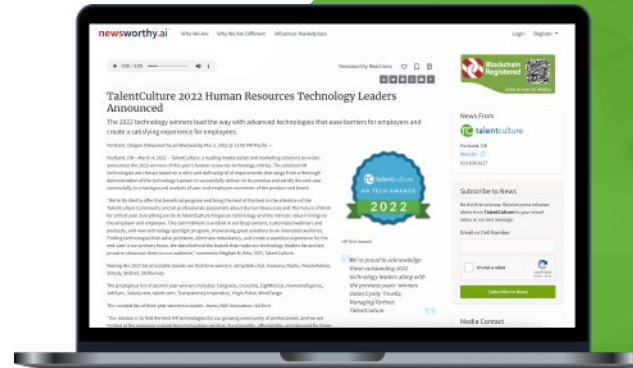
newsworthy.ai Who We Are Why We Are Different Influencer Marketplace Login Register

0:00 / 0:00

Newsworthy Reactions

Blockchain Registered

TalentCulture 2022 Human Resources Technology Leaders Announced

The 2022 technology winners lead the way with advanced technologies that ease barriers for employers and create a satisfying experience for employees.

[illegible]

talentculture HR TECH AWARDS 2022

"We're proud to acknowledge these outstanding 2022 technology leaders along with the previous years' winners states Cyndy Trivella, Managing Partner, TalentCulture

News From

talentculture

Subscribe to News

Email or Cell Number

I'm not a robot

Subscribe to News

Media Contact